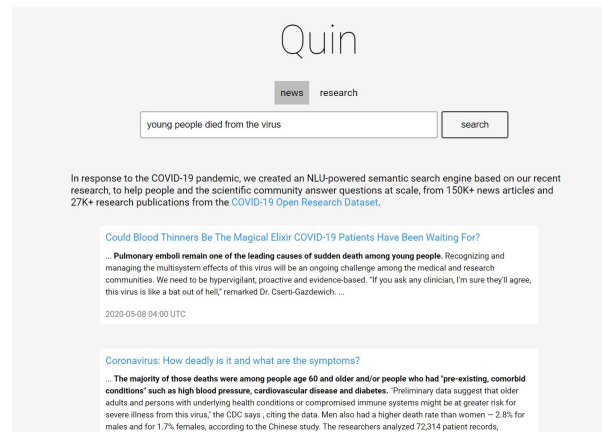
Quin

news research

young people died from the virus

search

In response to the COVID-19 pandemic, we created an NLU-powered semantic search engine based on our recent research, to help people and the scientific community answer questions at scale, from 150K+ news articles and 27K+ research publications from the COVID-19 Open Research Dataset.

Could Blood Thinners Be The Magical Elixir COVID-19 Patients Have Been Waiting For?

... Pulmonary emboli remain one of the leading causes of sudden death among young people. Recognizing and managing the multisystem effects of this virus will be an ongoing challenge among the medical and research communities. We need to be hypervigilant, proactive and evidence-based. "If you ask any clinician, I'm sure they'll agree, this virus is like a bat out of hell," remarked Dr. Cserti-Gazdewich. ...

2020-05-08 04:00 UTC

Coronavirus: How deadly is it and what are the symptoms?

... The majority of those deaths were among people age 60 and older and/or people who had "pre-existing, comorbid conditions" such as high blood pressure, cardiovascular disease and diabetes. "Preliminary data suggest that older adults and persons with underlying health conditions or compromised immune systems might be at greater risk for severe illness from this virus," the CDC says , citing the data. Men also had a higher death rate than women — 2.8% for males and for 1.7% females, according to the Chinese study. The researchers analyzed 72,314 patient records,